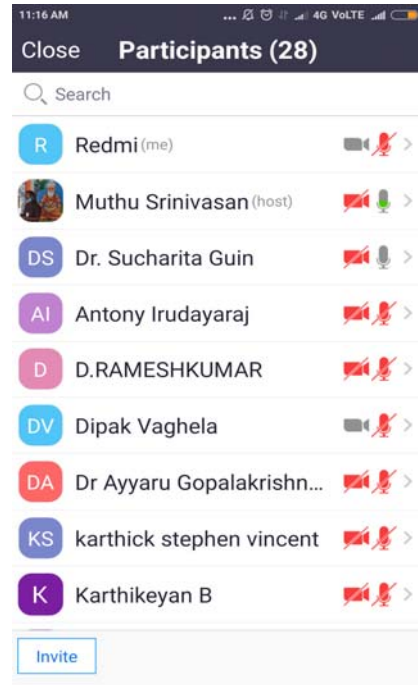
11:16 AM ... 4G VoLTE

Close Participants (28)

Search

R Redmi (me)

Muthu Srinivasan (host)

DS Dr. Sucharita Guin

AI Antony Irudayaraj

D D.RAMESHKUMAR

DV Dipak Vaghela

DA Dr Ayyaru Gopalakrishn...

KS karthick stephen vincent

K Karthikeyan B

Invite